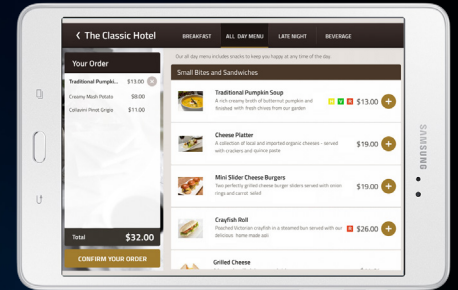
< The Classic Hotel

BREAKFAST
ALL DAY MENU
LATE NIGHT
BEVERAGE

Your Order

Traditional Pumpkin...
Creamy Mash Potato $9.00
Collavini Pinot Grigio $11.00

Total $32.00

CONFIRM YOUR ORDER

Our all day menu includes snacks to keep you happy at any time of the day.

Small Bites and Sandwiches

Traditional Pumpkin Soup
A rich creamy broth of butternut pumpkin and finished with fresh chives from our garden
$13.00 +

Cheese Platter
A collection of local and imported organic cheeses - served with crackers and quince paste
$19.00 +

Mini Slider Cheese Burgers
Two perfectly grilled cheese burger sliders served with onion rings and carrot salad
$19.00 +

Crayfish Roll
Poached Victorian crayfish in a steamed bun served with our delicious home made aioli
$26.00 +

Grilled Cheese

SAMSUNG